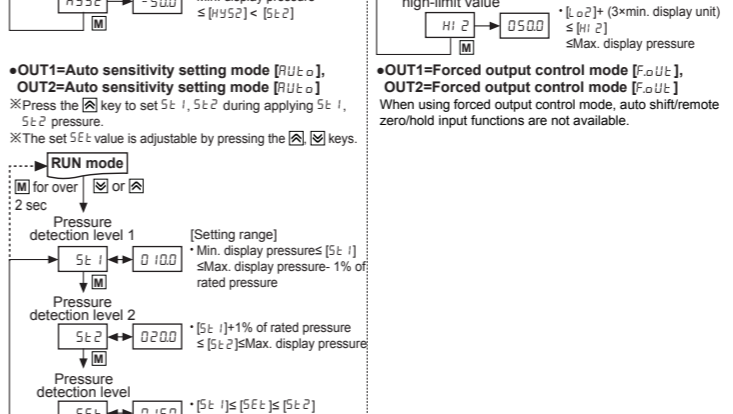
HYS2 → -50.0 M
Min. display pressure
≤ [HYS2] < [St2]

●OUT1=Auto sensitivity setting mode [AUto],
OUT2=Auto sensitivity setting mode [AUto]
※Press the ⮝ key to set St1, St2 during applying St1, St2 pressure.
※The set SEt value is adjustable by pressing the ⮝, ⮟ keys.

RUN mode
M for over 2 sec
⮟ or ⮝

Pressure detection level 1
St1 ↔ 010.0
M
[Setting range]
・Min. display pressure≤ [St1] ≤Max. display pressure- 1% of rated pressure

Pressure detection level 2
St2 ↔ 020.0
M
・[St1]+1% of rated pressure ≤ [St2]≤Max. display pressure

Pressure detection level
SEt ↔ 0.150
・[St1]≤ [SEt]≤ [St2]

high-limit value
HI2 → 050.0
M
・[Lo2]+ (3×min. display unit) ≤ [HI2]
≤Max. display pressure

●OUT1=Forced output control mode [FoUt],
OUT2=Forced output control mode [FoUt]
When using forced output control mode, auto shift/remote zero/hold input functions are not available.